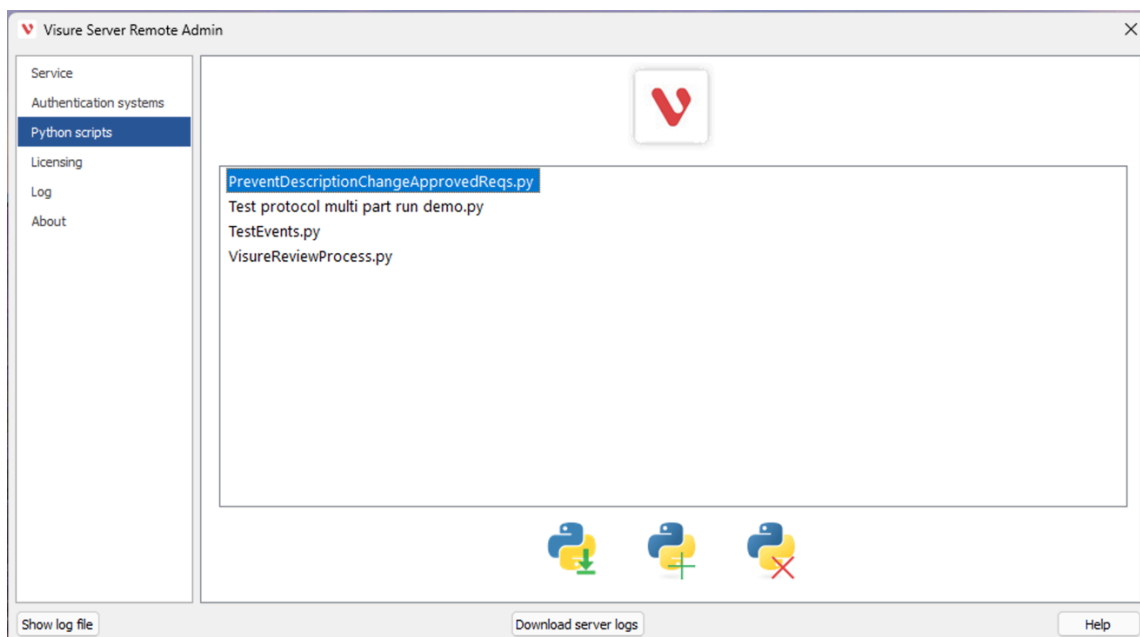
Visure Server Remote Admin

Service
Authentication systems
Python scripts
Licensing
Log
About

PreventDescriptionChangeApprovedReqs.py
Test protocol multi part run demo.py
TestEvents.py
VisureReviewProcess.py

Show log file
Download server logs
Help